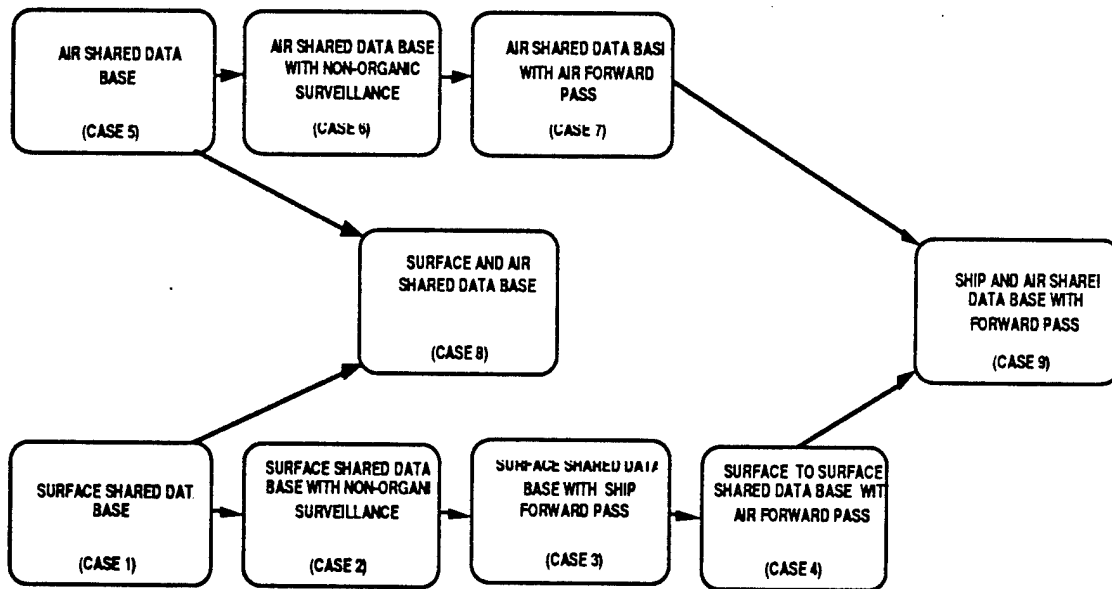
AIR SHARED DATA BASE

(CASE 5)

AIR SHARED DATA BASE WITH NON-ORGANIC SURVEILLANCE

(CASE 6)

AIR SHARED DATA BASI WITH AIR FORWARD PASS

(CASE 7)

SURFACE AND AIR SHARED DATA BASE

(CASE 8)

SHIP AND AIR SHAREI DATA BASE WITH FORWARD PASS

(CASE 9)

SURFACE SHARED DAT BASE

(CASE 1)

SURFACE SHARED DATA BASE WITH NON-ORGANI SURVEILLANCE

(CASE 2)

SURFACE SHARED DATA BASE WITH SHIP FORWARD PASS

(CASE 3)

SURFACE TO SURFACE SHARED DATA BASE WIT AIR FORWARD PASS

(CASE 4)